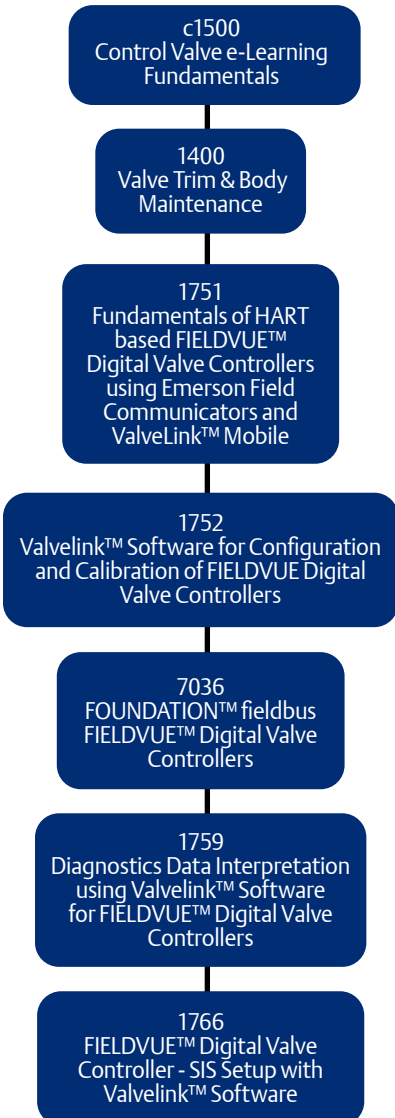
c1500
Control Valve e-Learning Fundamentals

1400
Valve Trim & Body Maintenance

1751
Fundamentals of HART based FIELDVUE™ Digital Valve Controllers using Emerson Field Communicators and ValveLink™ Mobile

1752
Valvelink™ Software for Configuration and Calibration of FIELDVUE Digital Valve Controllers

7036
FOUNDATION™ fieldbus FIELDVUE™ Digital Valve Controllers

1759
Diagnostics Data Interpretation using Valvelink™ Software for FIELDVUE™ Digital Valve Controllers

1766
FIELDVUE™ Digital Valve Controller - SIS Setup with Valvelink™ Software